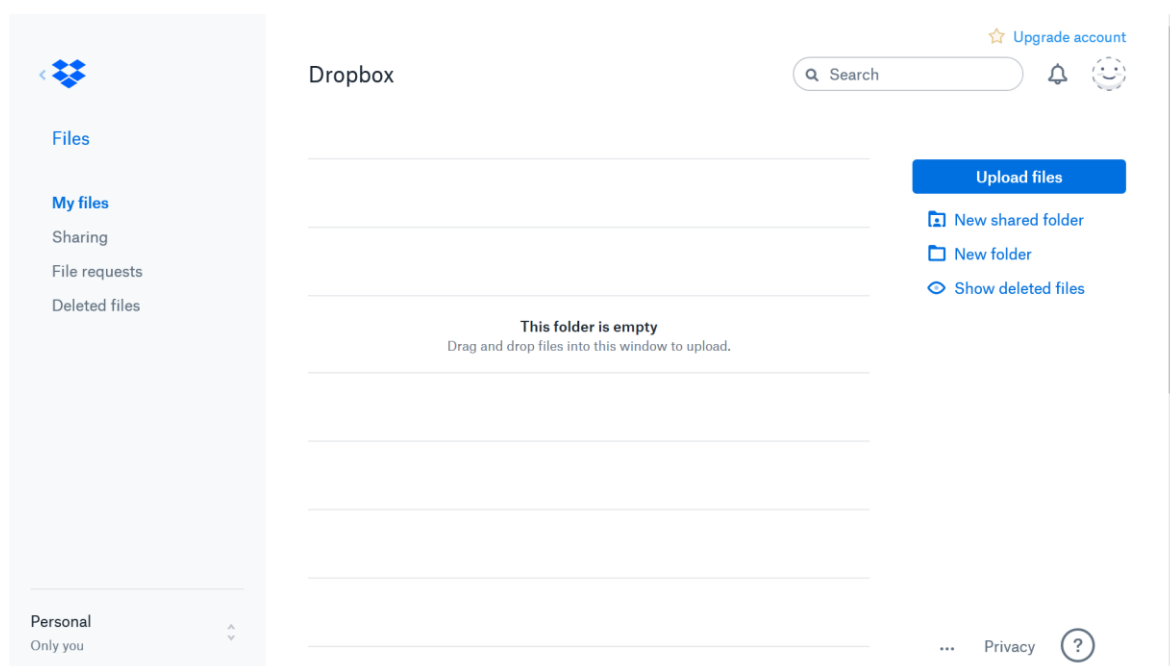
Files

My files
Sharing
File requests
Deleted files

Personal
Only you

Dropbox

Upgrade account

Search

This folder is empty
Drag and drop files into this window to upload.

Upload files
New shared folder
New folder
Show deleted files

... Privacy ?